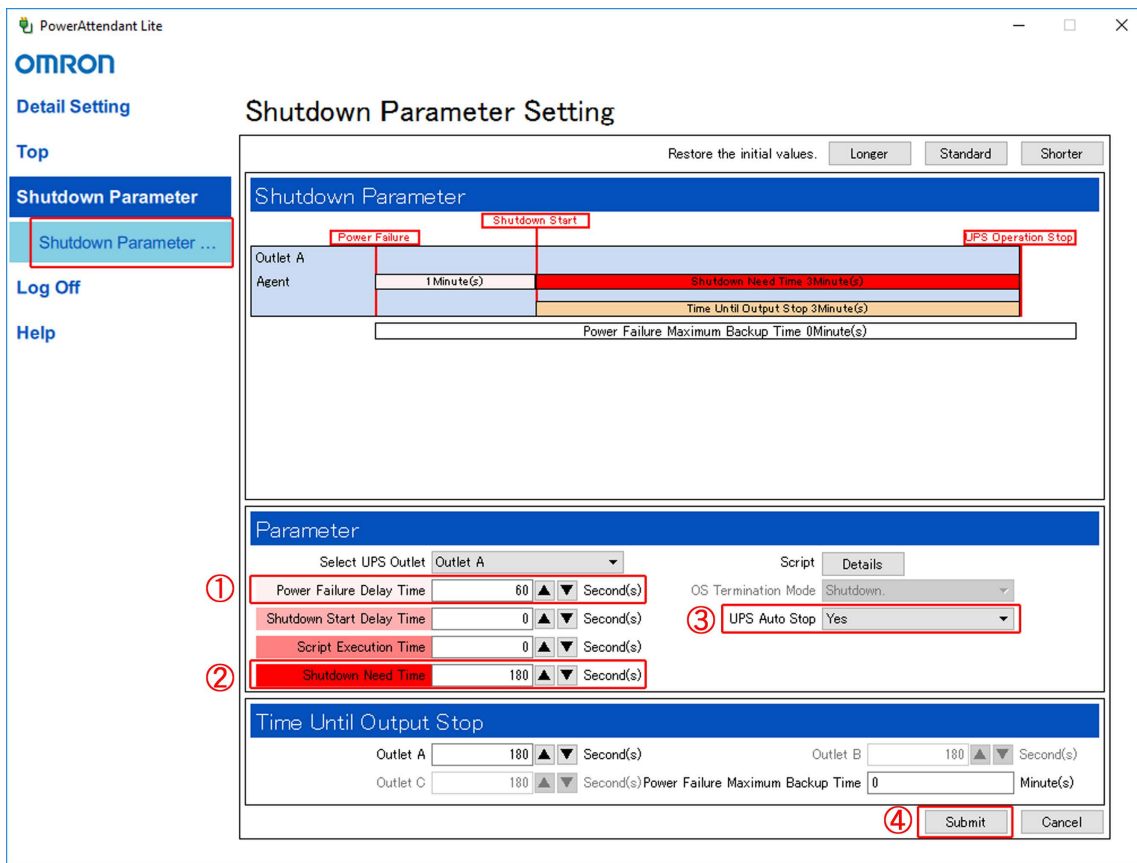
PowerAttendant Lite

OMRON

Detail Setting

Top

Shutdown Parameter

Shutdown Parameter ...

Log Off

Help

Shutdown Parameter Setting

Restore the initial values. Longer Standard Shorter

Shutdown Parameter

Shutdown Start

Power Failure

UPS Operation Stop

Outlet A

Agent

1Minute(s)

Shutdown Need Time 3Minute(s)

Time Until Output Stop 3Minute(s)

Power Failure Maximum Backup Time 0Minute(s)

Parameter

Select UPS Outlet Outlet A

Script Details

① Power Failure Delay Time 60 Second(s)

OS Termination Mode Shutdown.

Shutdown Start Delay Time 0 Second(s)

③ UPS Auto Stop Yes

Script Execution Time 0 Second(s)

② Shutdown Need Time 180 Second(s)

Time Until Output Stop

Outlet A 180 Second(s)

Outlet B 180 Second(s)

Outlet C 180 Second(s)

Power Failure Maximum Backup Time 0 Minute(s)

④ Submit Cancel